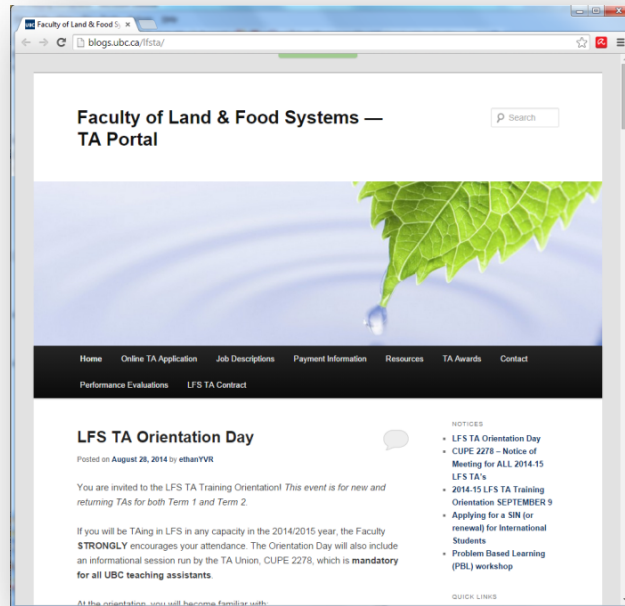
Faculty of Land & Food Sy ×

blogs.ubc.ca/lfsta/

Faculty of Land & Food Systems — TA Portal

Search

Home Online TA Application Job Descriptions Payment Information Resources TA Awards Contact Performance Evaluations LFS TA Contract

LFS TA Orientation Day

Posted on August 28, 2014 by ethanYVR

You are invited to the LFS TA Training Orientation! This event is for new and returning TAs for both Term 1 and Term 2.

If you will be TAing in LFS in any capacity in the 2014/2015 year, the Faculty STRONGLY encourages your attendance. The Orientation Day will also include an informational session run by the TA Union, CUPE 2278, which is mandatory for all UBC teaching assistants.

At the orientation, you will become familiar with: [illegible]

NOTICES

LFS TA Orientation Day

CUPE 2278 – Notice of Meeting for ALL 2014-15 LFS TA's

2014-15 LFS TA Training Orientation SEPTEMBER 9

Applying for a SIN (or renewal) for International Students

Problem Based Learning (PBL) workshop

QUICK LINKS